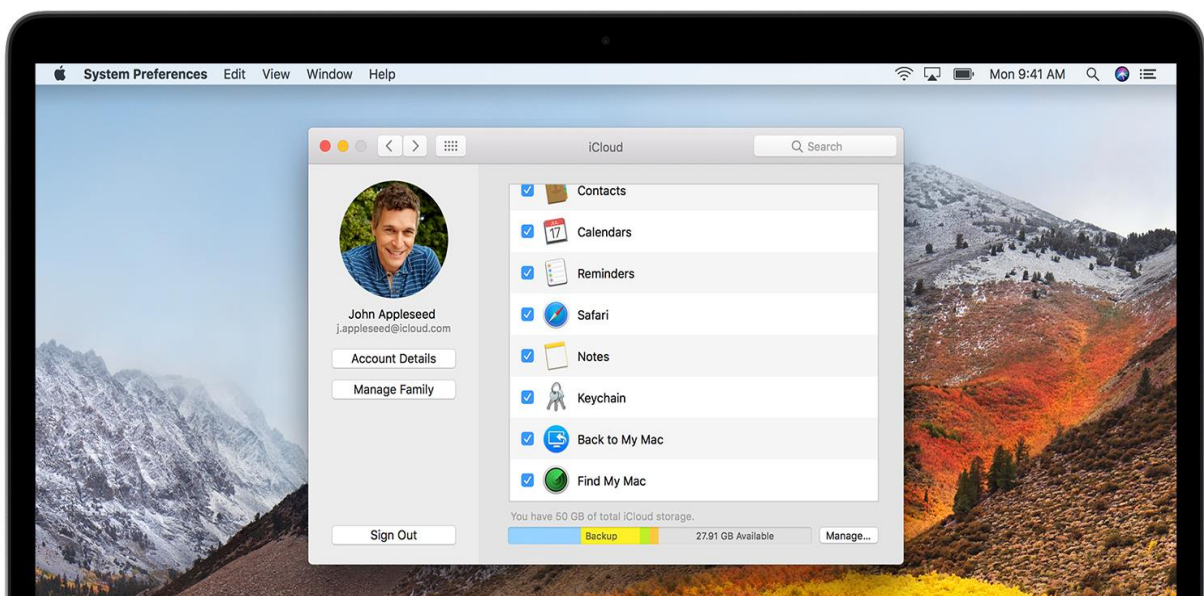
System Preferences Edit View Window Help

Mon 9:41 AM

iCloud

Search

John Appleseed
j.appleseed@icloud.com

Account Details

Manage Family

Sign Out

Contacts

17

Calendars

Reminders

Safari

Notes

Keychain

Back to My Mac

Find My Mac

You have 50 GB of total iCloud storage.

Backup

27.91 GB Available

Manage...